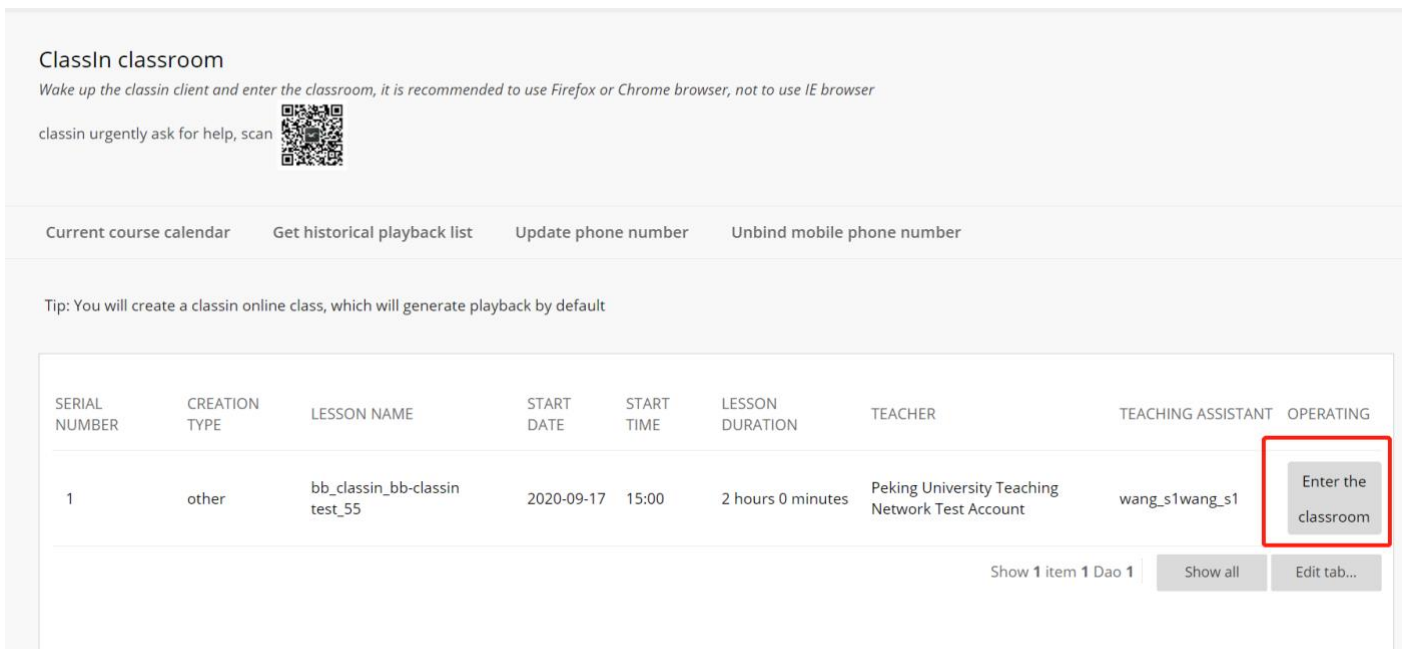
ClassIn classroom

*Wake up the classin client and enter the classroom, it is recommended to use Firefox or Chrome browser, not to use IE browser*

classin urgently ask for help, scan

Current course calendar   Get historical playback list   Update phone number   Unbind mobile phone number

Tip: You will create a classin online class, which will generate playback by default

| SERIAL NUMBER | CREATION TYPE | LESSON NAME | START DATE | START TIME | LESSON DURATION | TEACHER | TEACHING ASSISTANT | OPERATING |
|---|---|---|---|---|---|---|---|---|
| 1 | other | bb_classin_bb-classin test_55 | 2020-09-17 | 15:00 | 2 hours 0 minutes | Peking University Teaching Network Test Account | wang_s1wang_s1 | Enter the classroom |

Show **1** item **1** Dao **1**   Show all   Edit tab...